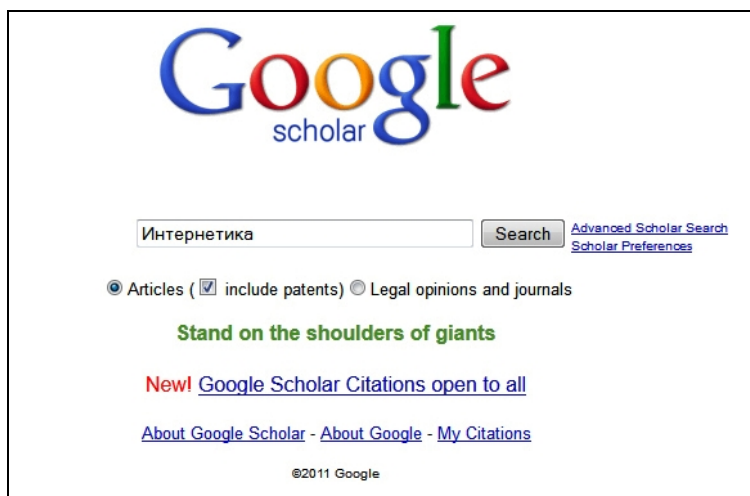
Google
scholar

Интернетика

Search

Advanced Scholar Search
Scholar Preferences

Articles ( include patents) Legal opinions and journals

Stand on the shoulders of giants

New! Google Scholar Citations open to all

About Google Scholar - About Google - My Citations

©2011 Google